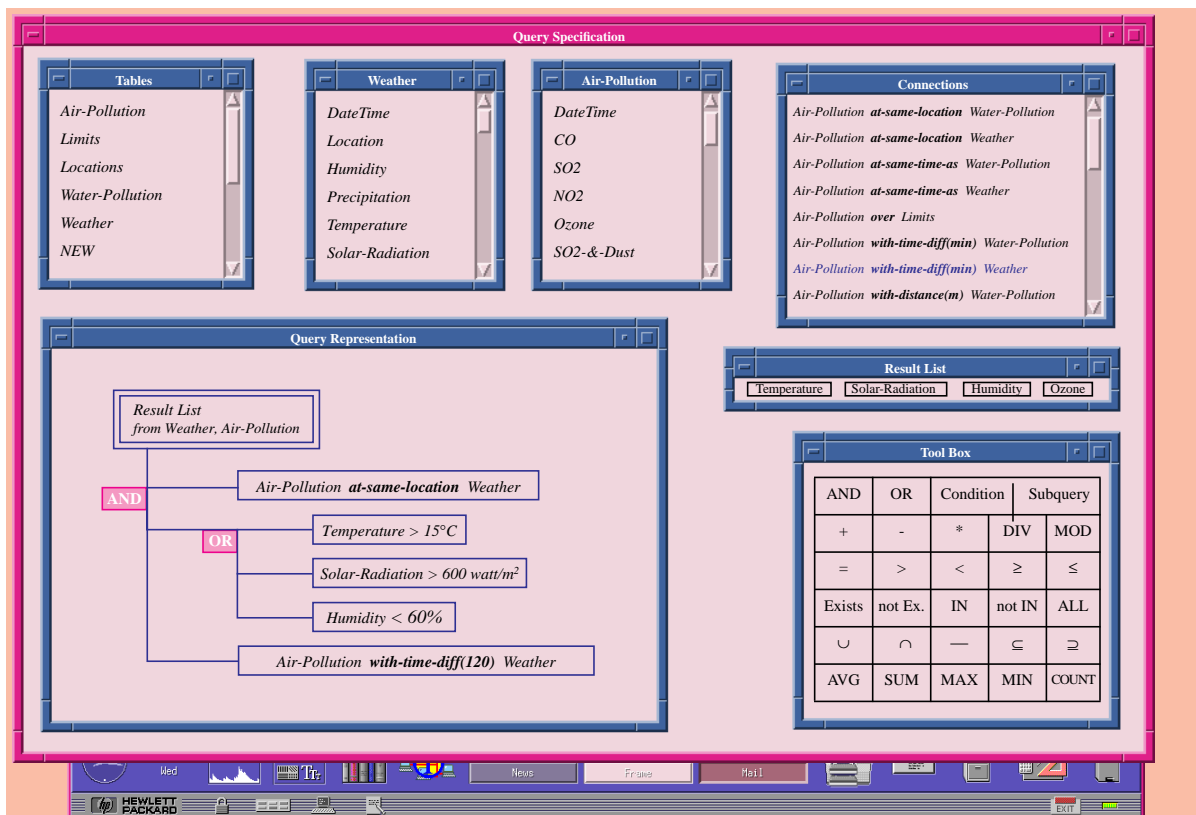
Query Specification

Tables
Air-Pollution
Limits
Locations
Water-Pollution
Weather
NEW

Weather
DateTime
Location
Humidity
Precipitation
Temperature
Solar-Radiation

Air-Pollution
DateTime
CO
SO2
NO2
Ozone
SO2-&-Dust

Connections
Air-Pollution **at-same-location** Water-Pollution
Air-Pollution **at-same-location** Weather
Air-Pollution **at-same-time-as** Water-Pollution
Air-Pollution **at-same-time-as** Weather
Air-Pollution **over** Limits
Air-Pollution **with-time-diff(min)** Water-Pollution
Air-Pollution **with-time-diff(min)** Weather
Air-Pollution **with-distance(m)** Water-Pollution

Query Representation

Result List
from Weather, Air-Pollution

AND
Air-Pollution **at-same-location** Weather
OR
Temperature > 15°C
Solar-Radiation > 600 watt/m²
Humidity < 60%
Air-Pollution **with-time-diff(120)** Weather

Result List
Temperature Solar-Radiation Humidity Ozone

Tool Box

| AND | OR | Condition | | Subquery |
|---|---|---|---|---|
| + | - | * | DIV | MOD |
| = | > | < | ≥ | ≤ |
| Exists | not Ex. | IN | not IN | ALL |
| ∪ | ∩ | — | ⊆ | ⊇ |
| AVG | SUM | MAX | MIN | COUNT |

Wed
News
Frame
Mail
HEWLETT PACKARD
EXIT